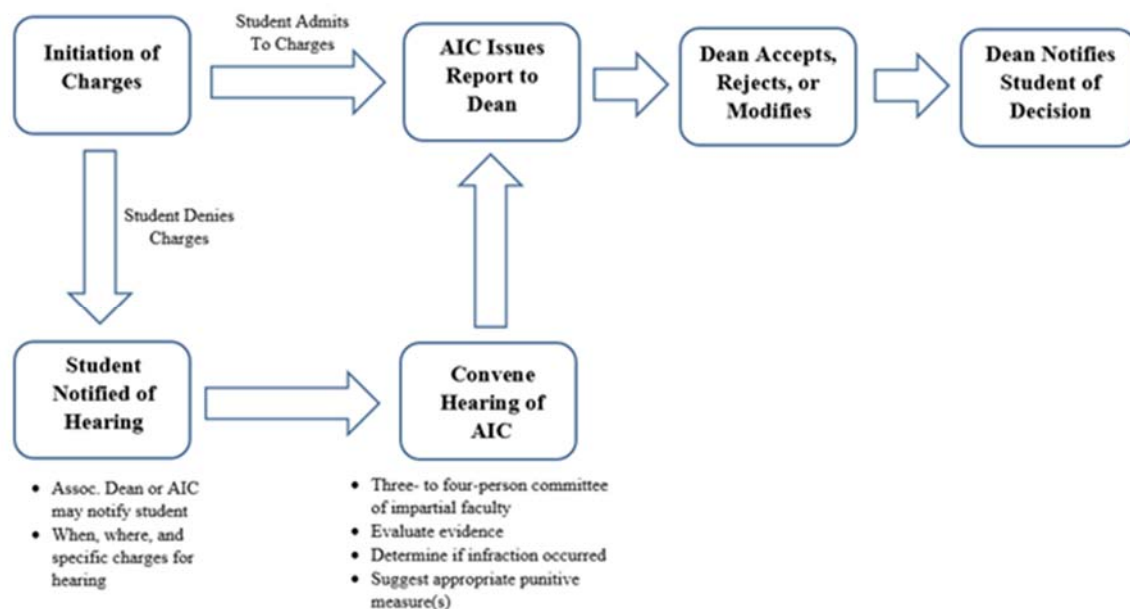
Initiation of Charges

Student Admits To Charges

AIC Issues Report to Dean

Dean Accepts, Rejects, or Modifies

Dean Notifies Student of Decision

Student Denies Charges

Student Notified of Hearing

Convene Hearing of AIC

- Assoc. Dean or AIC may notify student
- When, where, and specific charges for hearing

- Three- to four-person committee of impartial faculty
- Evaluate evidence
- Determine if infraction occurred
- Suggest appropriate punitive measure(s)